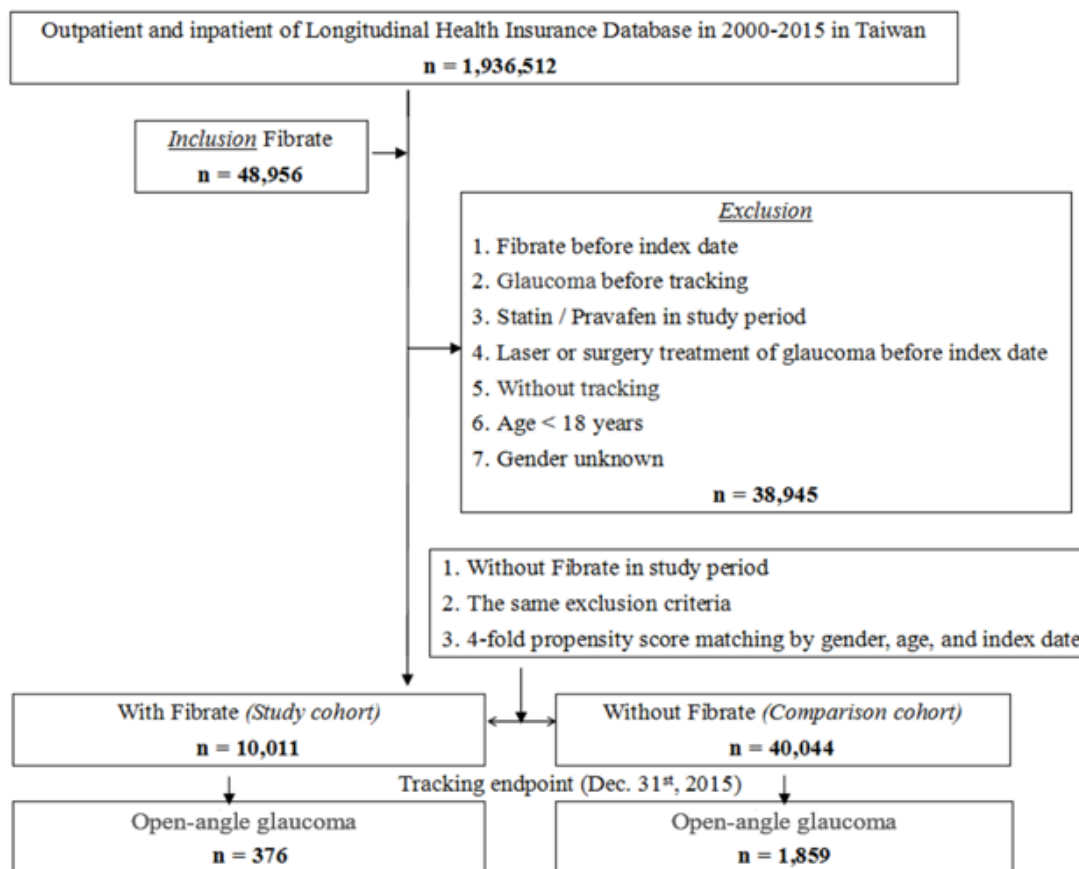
Outpatient and inpatient of Longitudinal Health Insurance Database in 2000-2015 in Taiwan
n = 1,936,512

Inclusion Fibrate
n = 48,956

Exclusion
1. Fibrate before index date
2. Glaucoma before tracking
3. Statin / Pravafen in study period
4. Laser or surgery treatment of glaucoma before index date
5. Without tracking
6. Age < 18 years
7. Gender unknown
n = 38,945

1. Without Fibrate in study period
2. The same exclusion criteria
3. 4-fold propensity score matching by gender, age, and index date

With Fibrate (Study cohort)
n = 10,011

Without Fibrate (Comparison cohort)
n = 40,044

Tracking endpoint (Dec. 31$^{st}$, 2015)

Open-angle glaucoma
n = 376

Open-angle glaucoma
n = 1,859